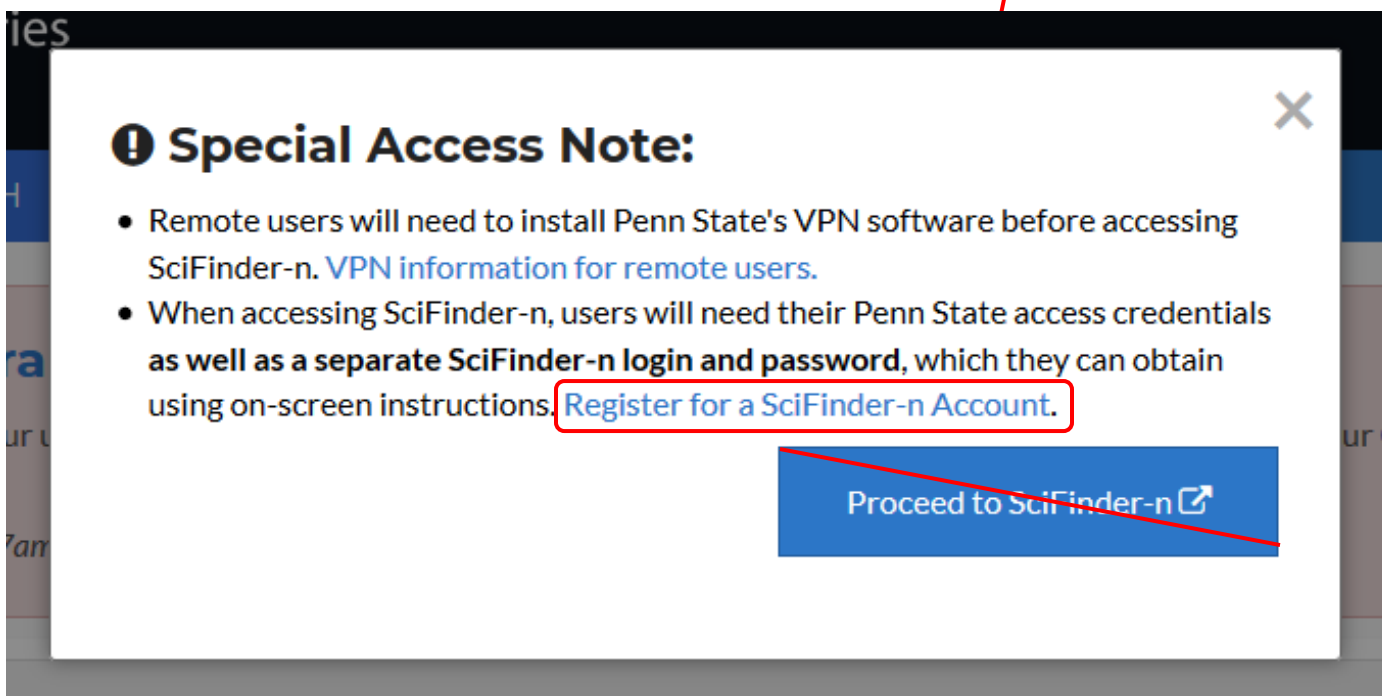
ries

H

ra

ur u

7am

ur

×

Special Access Note:

- Remote users will need to install Penn State's VPN software before accessing SciFinder-n. VPN information for remote users.
- When accessing SciFinder-n, users will need their Penn State access credentials **as well as a separate SciFinder-n login and password**, which they can obtain using on-screen instructions. Register for a SciFinder-n Account.

Proceed to SciFinder-n